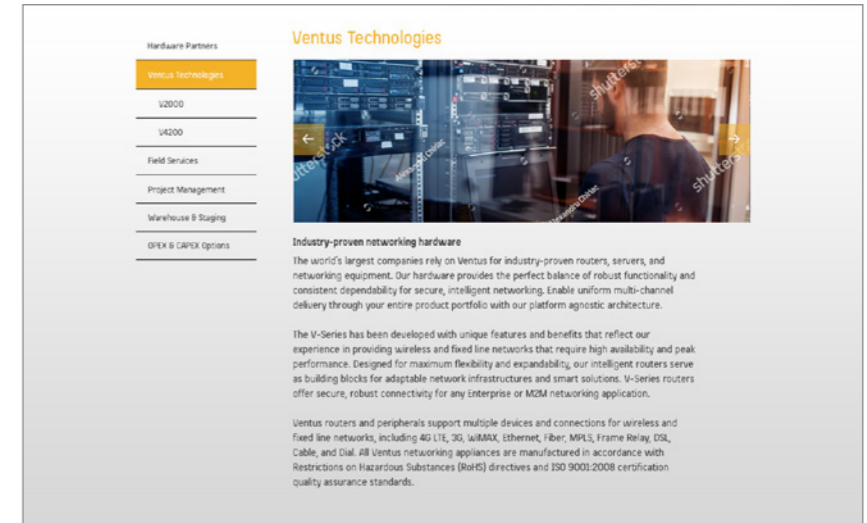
Hardware Partners

Ventus Technologies

V2000

V4200

Field Services

Project Management

Warehouse & Staging

OPEX & CAPEX Options

Ventus Technologies

shutterstock

Industry-proven networking hardware

The world's largest companies rely on Ventus for industry-proven routers, servers, and networking equipment. Our hardware provides the perfect balance of robust functionality and consistent dependability for secure, intelligent networking. Enable uniform multi-channel delivery through your entire product portfolio with our platform agnostic architecture.

The V-Series has been developed with unique features and benefits that reflect our experience in providing wireless and fixed line networks that require high availability and peak performance. Designed for maximum flexibility and expandability, our intelligent routers serve as building blocks for adaptable network infrastructures and smart solutions. V-Series routers offer secure, robust connectivity for any Enterprise or M2M networking application.

Ventus routers and peripherals support multiple devices and connections for wireless and fixed line networks, including 4G LTE, 3G, WiMAX, Ethernet, Fiber, MPLS, Frame Relay, DSL, Cable, and Dial. All Ventus networking appliances are manufactured in accordance with Restrictions on Hazardous Substances (RoHS) directives and ISO 9001:2008 certification quality assurance standards.